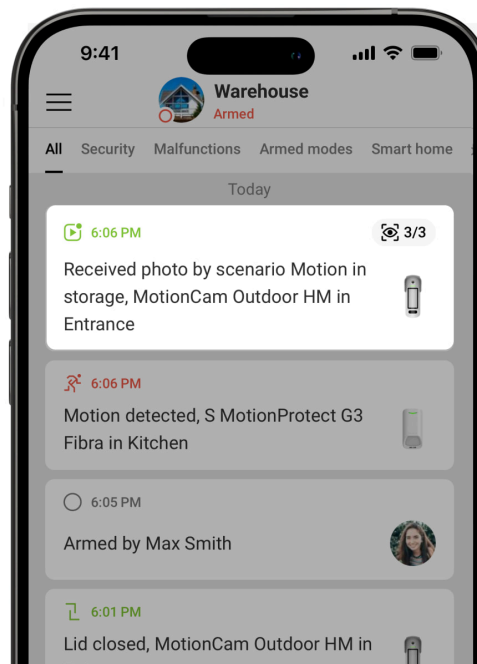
9:41

Warehouse
Armed

All Security Malfunctions Armed modes Smart home

Today

6:06 PM
3/3
Received photo by scenario Motion in storage, MotionCam Outdoor HM in Entrance

6:06 PM
Motion detected, S MotionProtect G3 Fibra in Kitchen

6:05 PM
Armed by Max Smith

6:01 PM
Lid closed, MotionCam Outdoor HM in